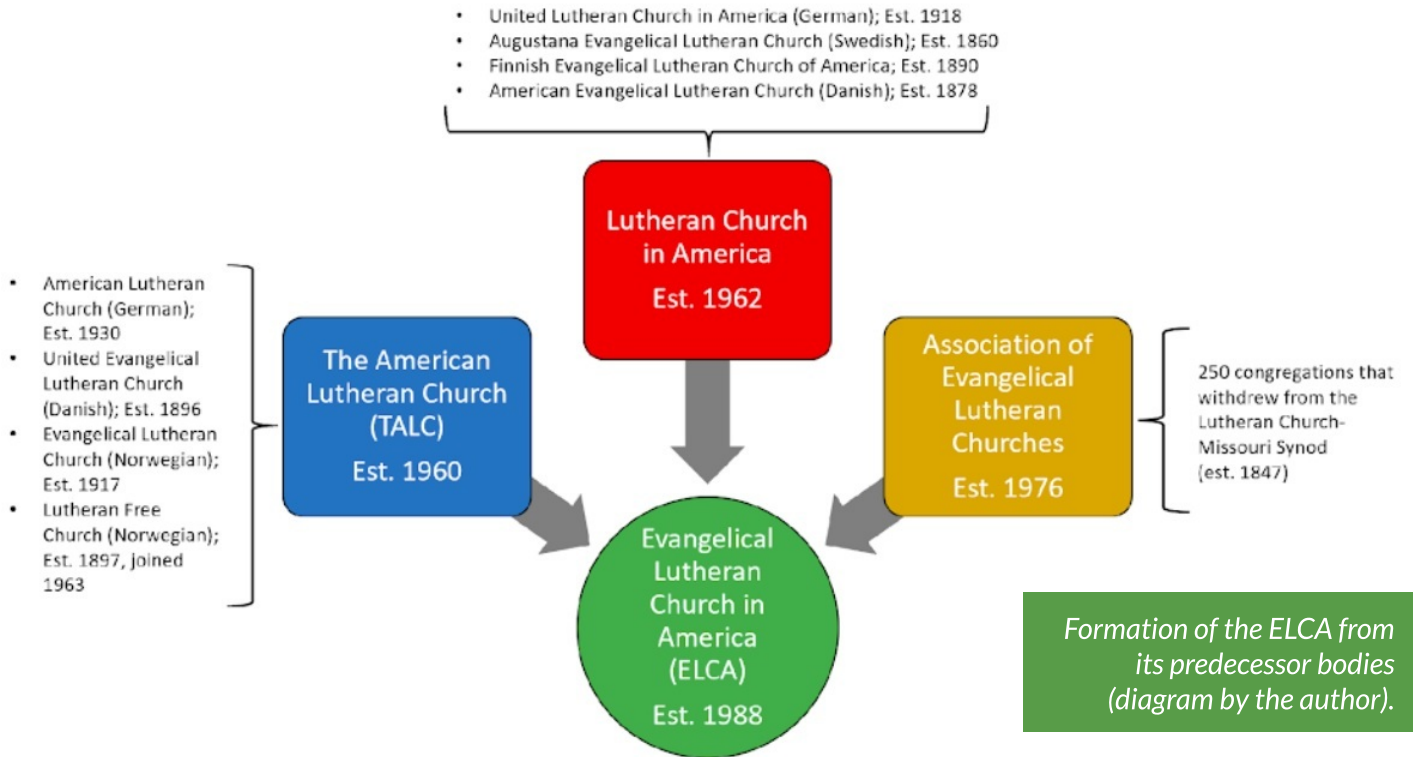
- United Lutheran Church in America (German); Est. 1918
- Augustana Evangelical Lutheran Church (Swedish); Est. 1860
- Finnish Evangelical Lutheran Church of America; Est. 1890
- American Evangelical Lutheran Church (Danish); Est. 1878

Lutheran Church in America
Est. 1962

- American Lutheran Church (German); Est. 1930
- United Evangelical Lutheran Church (Danish); Est. 1896
- Evangelical Lutheran Church (Norwegian); Est. 1917
- Lutheran Free Church (Norwegian); Est. 1897, joined 1963

The American Lutheran Church (TALC)
Est. 1960

Association of Evangelical Lutheran Churches
Est. 1976

250 congregations that withdrew from the Lutheran Church-Missouri Synod (est. 1847)

Evangelical Lutheran Church in America (ELCA)
Est. 1988

Formation of the ELCA from its predecessor bodies (diagram by the author).